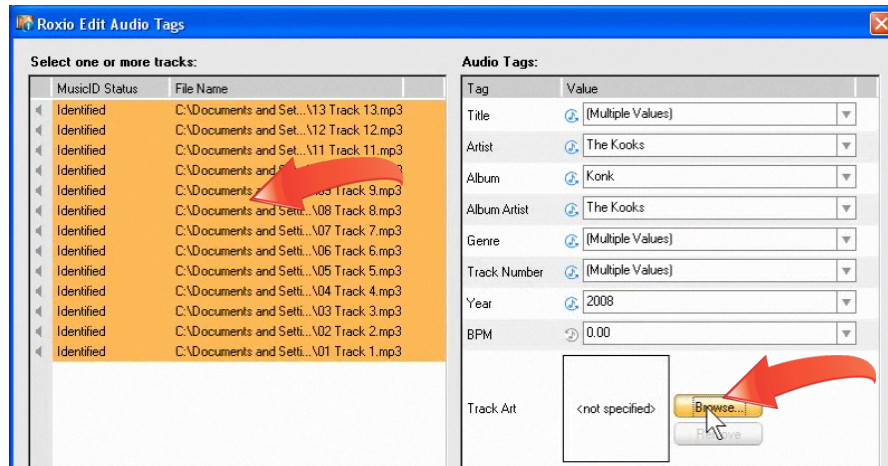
Roxio Edit Audio Tags

Select one or more tracks:

| MusicID Status | File Name |
|---|---|
| Identified | C:\Documents and Set...\13 Track 13.mp3 |
| Identified | C:\Documents and Set...\12 Track 12.mp3 |
| Identified | C:\Documents and Set...\11 Track 11.mp3 |
| Identified | C:\Documents and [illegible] |
| Identified | C:\Documents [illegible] Track 9.mp3 |
| Identified | C:\Documents and Setti...\08 Track 8.mp3 |
| Identified | C:\Documents and Setti...\07 Track 7.mp3 |
| Identified | C:\Documents and Setti...\06 Track 6.mp3 |
| Identified | C:\Documents and Setti...\05 Track 5.mp3 |
| Identified | C:\Documents and Setti...\04 Track 4.mp3 |
| Identified | C:\Documents and Setti...\03 Track 3.mp3 |
| Identified | C:\Documents and Setti...\02 Track 2.mp3 |
| Identified | C:\Documents and Setti...\01 Track 1.mp3 |

Audio Tags:

| Tag | Value |
|---|---|
| Title | (Multiple Values) |
| Artist | The Kooks |
| Album | Konk |
| Album Artist | The Kooks |
| Genre | (Multiple Values) |
| Track Number | (Multiple Values) |
| Year | 2008 |
| BPM | 0.00 |
| Track Art | <not specified> |

Browse...
Remove